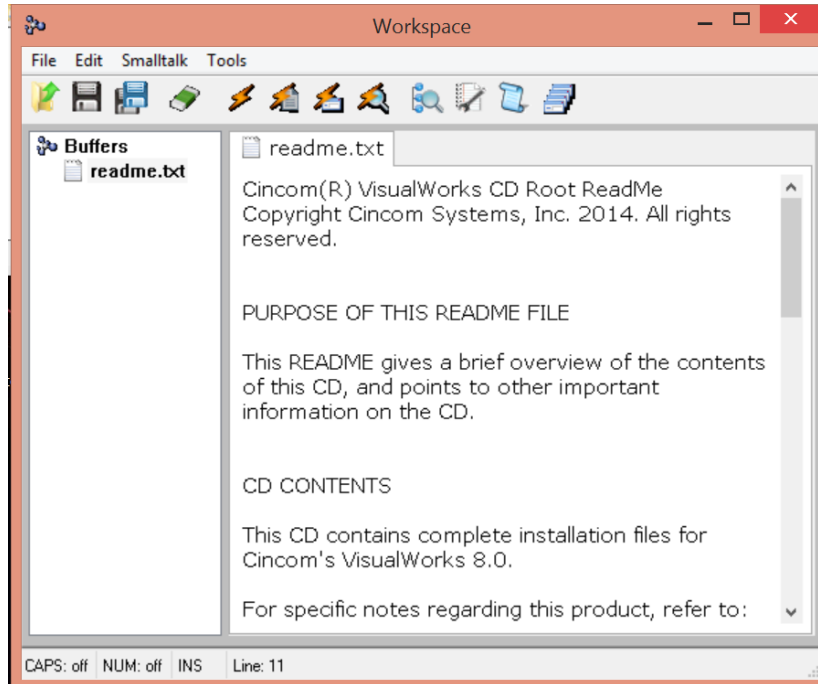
Workspace

File Edit Smalltalk Tools

Buffers
readme.txt

readme.txt

Cincom(R) VisualWorks CD Root ReadMe
Copyright Cincom Systems, Inc. 2014. All rights reserved.

PURPOSE OF THIS README FILE

This README gives a brief overview of the contents of this CD, and points to other important information on the CD.

CD CONTENTS

This CD contains complete installation files for Cincom's VisualWorks 8.0.

For specific notes regarding this product, refer to:

CAPS: off NUM: off INS Line: 11